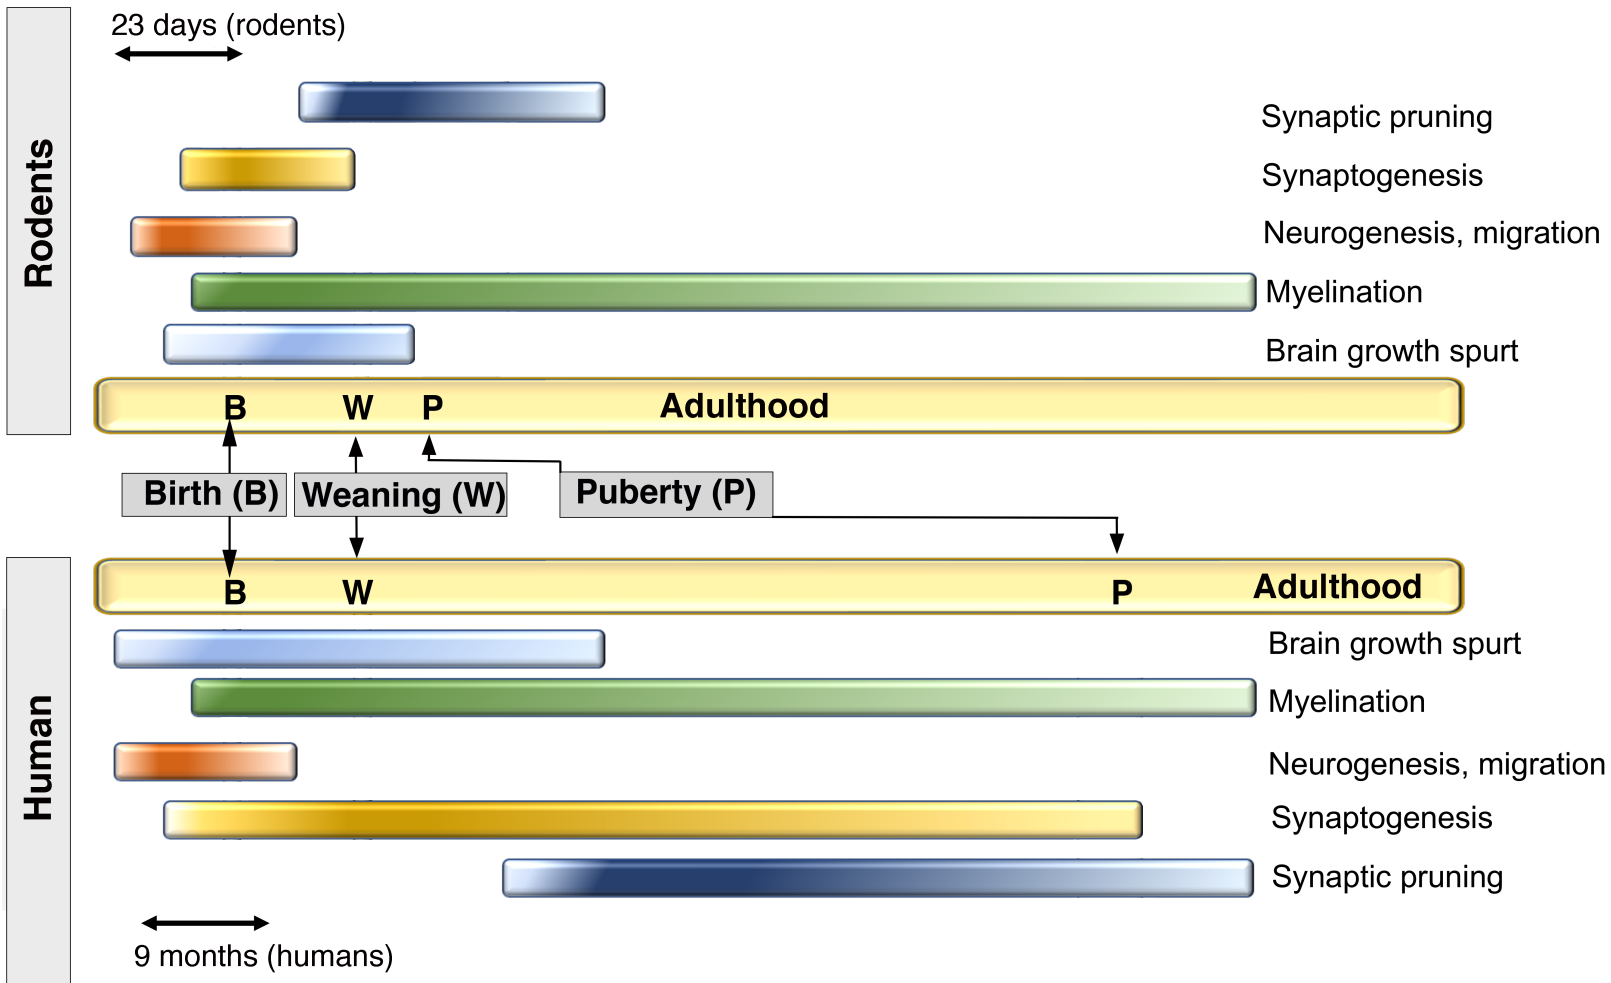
Rodents

23 days (rodents)

Synaptic pruning

Synaptogenesis

Neurogenesis, migration

Myelination

Brain growth spurt

B W P Adulthood

Birth (B) Weaning (W) Puberty (P)

Human

B W P Adulthood

Brain growth spurt

Myelination

Neurogenesis, migration

Synaptogenesis

Synaptic pruning

9 months (humans)